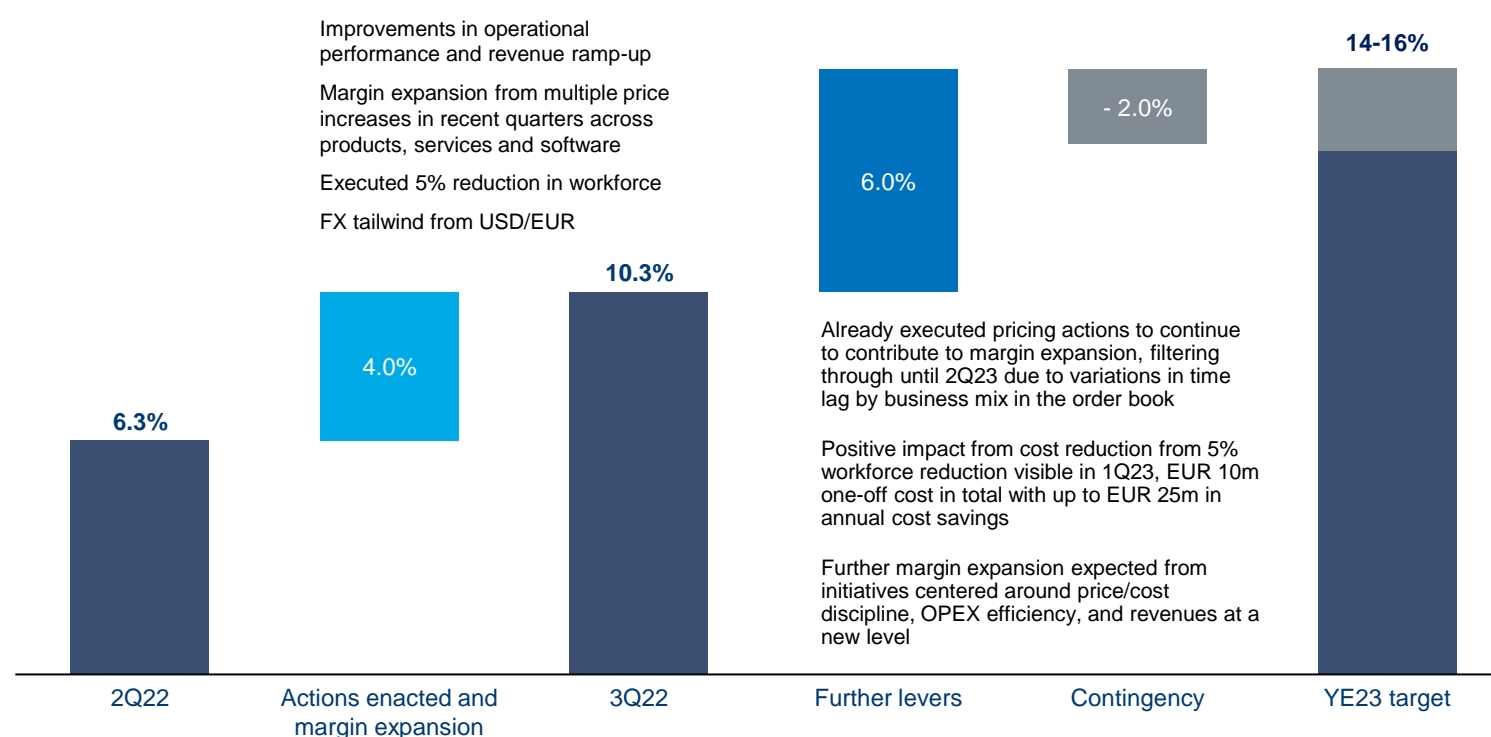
Improvements in operational performance and revenue ramp-up

Margin expansion from multiple price increases in recent quarters across products, services and software

Executed 5% reduction in workforce

FX tailwind from USD/EUR

14-16%

6.0%

- 2.0%

10.3%

4.0%

6.3%

Already executed pricing actions to continue to contribute to margin expansion, filtering through until 2Q23 due to variations in time lag by business mix in the order book

Positive impact from cost reduction from 5% workforce reduction visible in 1Q23, EUR 10m one-off cost in total with up to EUR 25m in annual cost savings

Further margin expansion expected from initiatives centered around price/cost discipline, OPEX efficiency, and revenues at a new level

2Q22

Actions enacted and margin expansion

3Q22

Further levers

Contingency

YE23 target